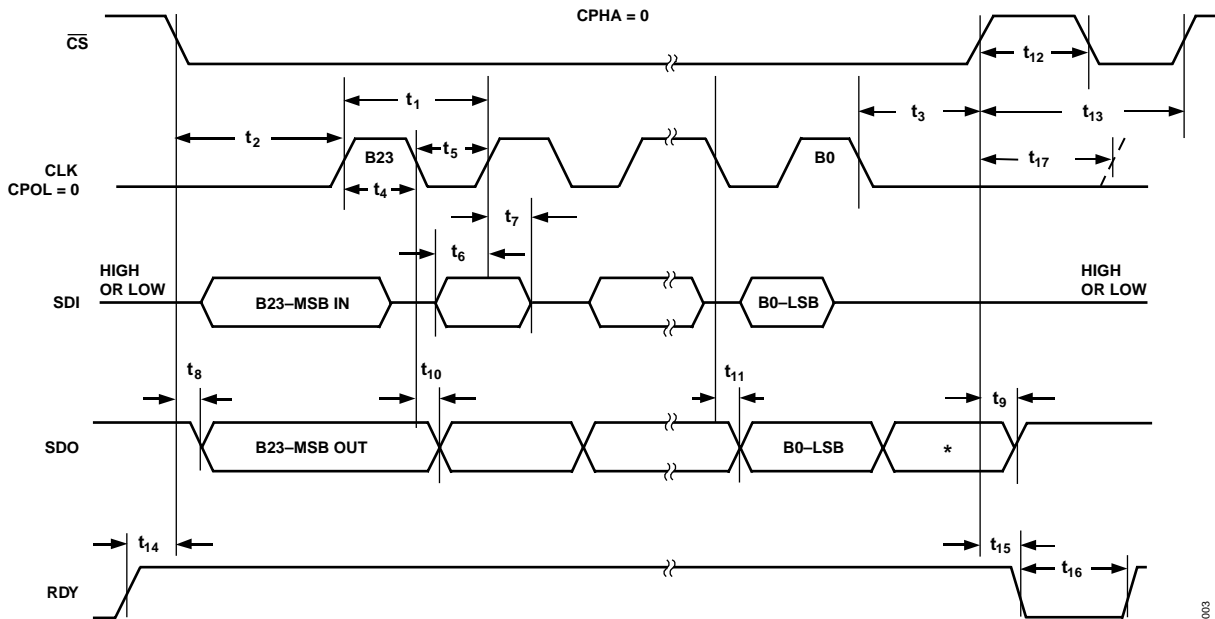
CPHA = 0

$\overline{CS}$

$t_{12}$

$t_1$

$t_3$

$t_{13}$

$t_2$

B23

$t_5$

B0

CLK
CPOL = 0

$t_4$

$t_{17}$

$t_7$

$t_6$

HIGH
OR LOW

SDI

B23–MSB IN

B0–LSB

HIGH
OR LOW

$t_8$

$t_{10}$

$t_{11}$

$t_9$

SDO

B23–MSB OUT

B0–LSB

*

$t_{14}$

$t_{15}$

$t_{16}$

RDY

003